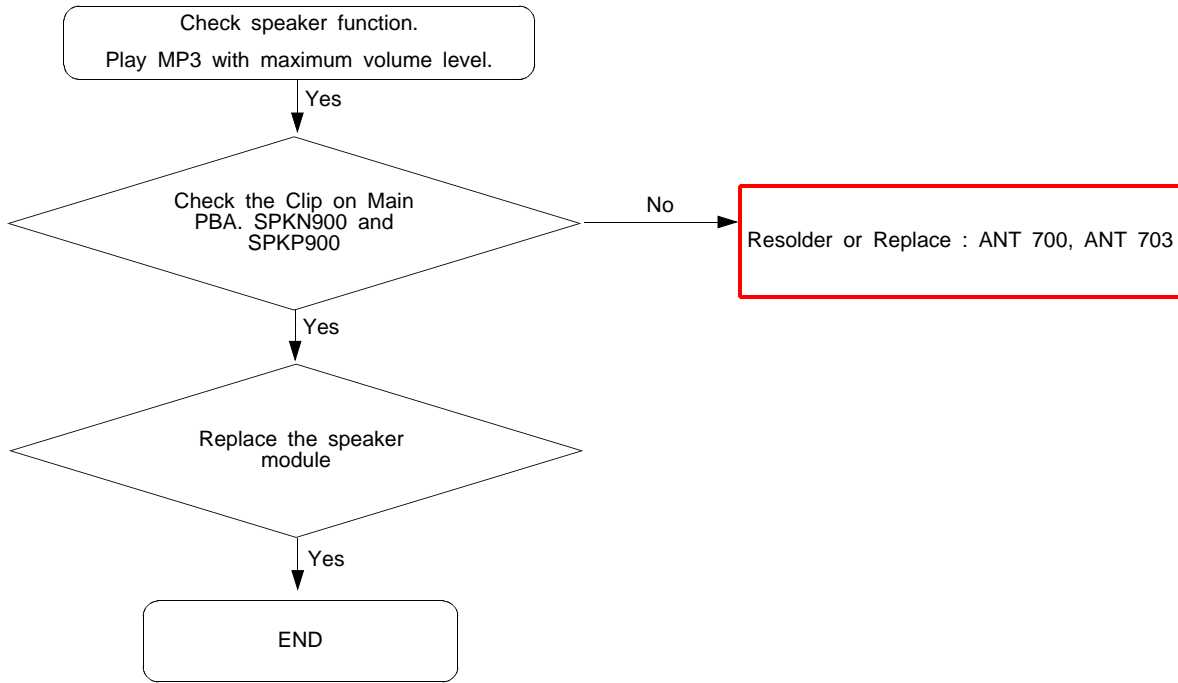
Check speaker function.
Play MP3 with maximum volume level.

Yes

Check the Clip on Main PBA. SPKN900 and SPKP900

No

Resolder or Replace : ANT 700, ANT 703

Yes

Replace the speaker module

Yes

END